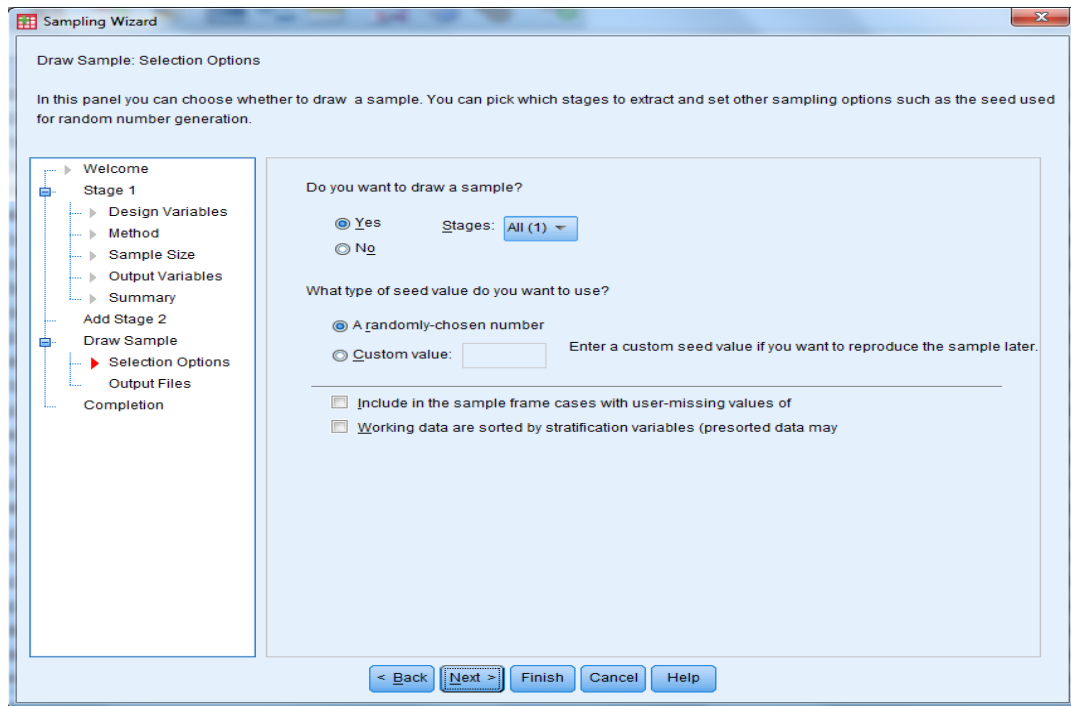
Sampling Wizard

Draw Sample: Selection Options

In this panel you can choose whether to draw a sample. You can pick which stages to extract and set other sampling options such as the seed used for random number generation.

Welcome
Stage 1
Design Variables
Method
Sample Size
Output Variables
Summary
Add Stage 2
Draw Sample
Selection Options
Output Files
Completion

Do you want to draw a sample?

Yes
No
Stages: All (1)

What type of seed value do you want to use?

A randomly-chosen number
Custom value:
Enter a custom seed value if you want to reproduce the sample later.

Include in the sample frame cases with user-missing values of
Working data are sorted by stratification variables (presorted data may

< Back
Next >
Finish
Cancel
Help